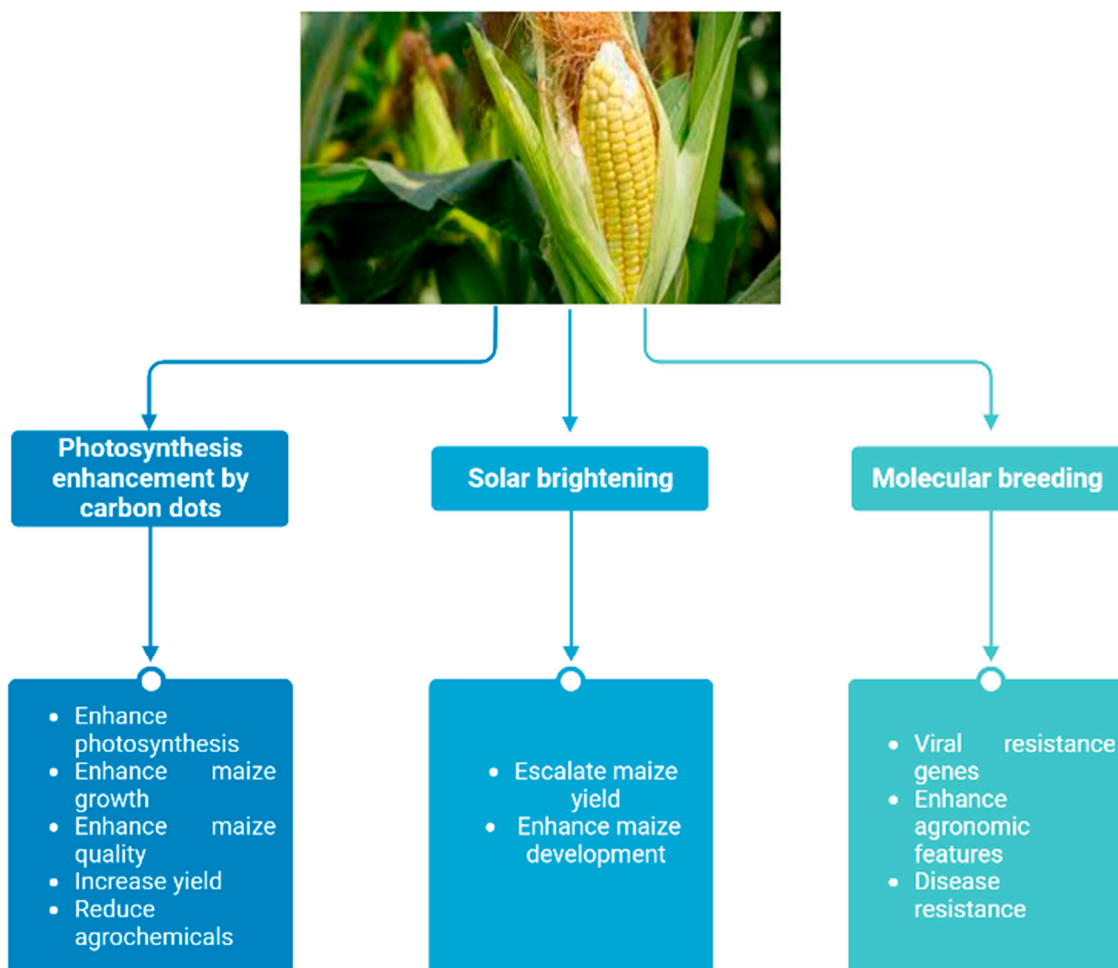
Photosynthesis enhancement by carbon dots

Solar brightening

Molecular breeding

- Enhance photosynthesis
- Enhance maize growth
- Enhance maize quality
- Increase yield
- Reduce agrochemicals

- Escalate maize yield
- Enhance maize development

- Viral resistance genes
- Enhance agronomic features
- Disease resistance